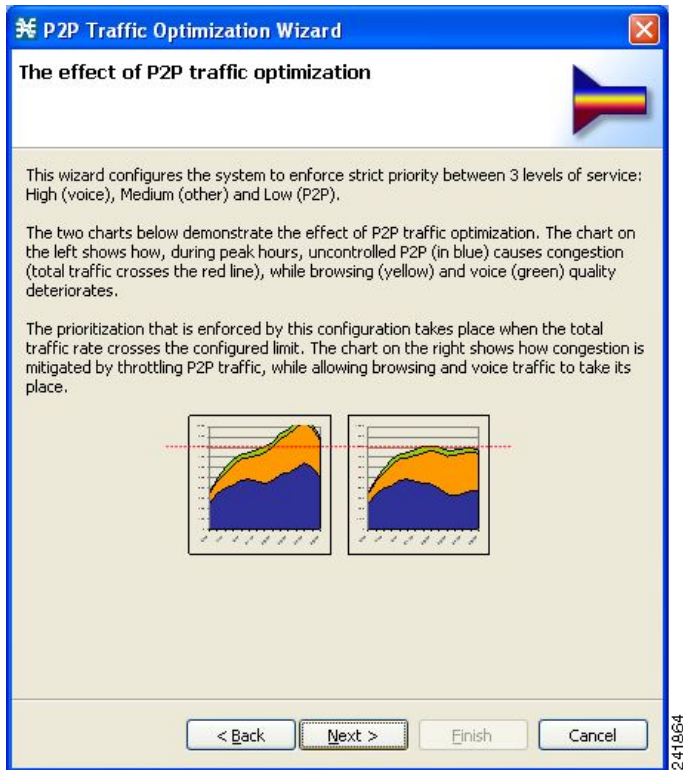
P2P Traffic Optimization Wizard

The effect of P2P traffic optimization

This wizard configures the system to enforce strict priority between 3 levels of service: High (voice), Medium (other) and Low (P2P).

The two charts below demonstrate the effect of P2P traffic optimization. The chart on the left shows how, during peak hours, uncontrolled P2P (in blue) causes congestion (total traffic crosses the red line), while browsing (yellow) and voice (green) quality deteriorates.

The prioritization that is enforced by this configuration takes place when the total traffic rate crosses the configured limit. The chart on the right shows how congestion is mitigated by throttling P2P traffic, while allowing browsing and voice traffic to take its place.

< Back
Next >
Finish
Cancel

241864